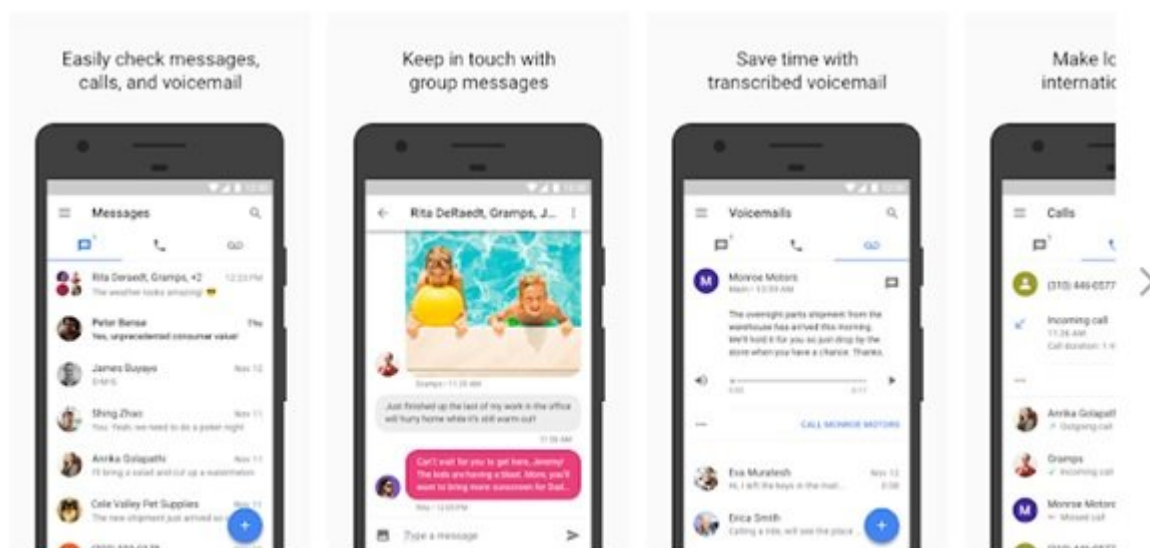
Easily check messages, calls, and voicemail

Messages

Rita Deraedt, Gramps, +2
The weather looks amazing!

Peter Banse
Yes, unprecedented consumer value

James Buyays

Shing Zhao
Yes. Yeah, we need to do a poker night

Annika Golapathi

Cole Valley Pet Supplies
The new shipment just arrived so

Keep in touch with group messages

Rita DeRaedt, Gramps, J...

Just finished up the last of my work in the office will hurry home while it's still warm out

Can't wait for you to get here, Jeremy! The kids are having a blast.

Type a message

Save time with transcribed voicemail

Voicemails

Monroe Motors

The overnight parts shipment from the warehouse has arrived this morning. We'll hold it for you so just drop by the store when you have a chance. Thanks.

CALL MONROE MOTORS

Eva Muratesh

Erica Smith

Make lo internatio

Calls

(310) 446-0577

Incoming call

Annika Golapati
Outgoing call

Gramps
Incoming call

Monroe Motors
Missed call